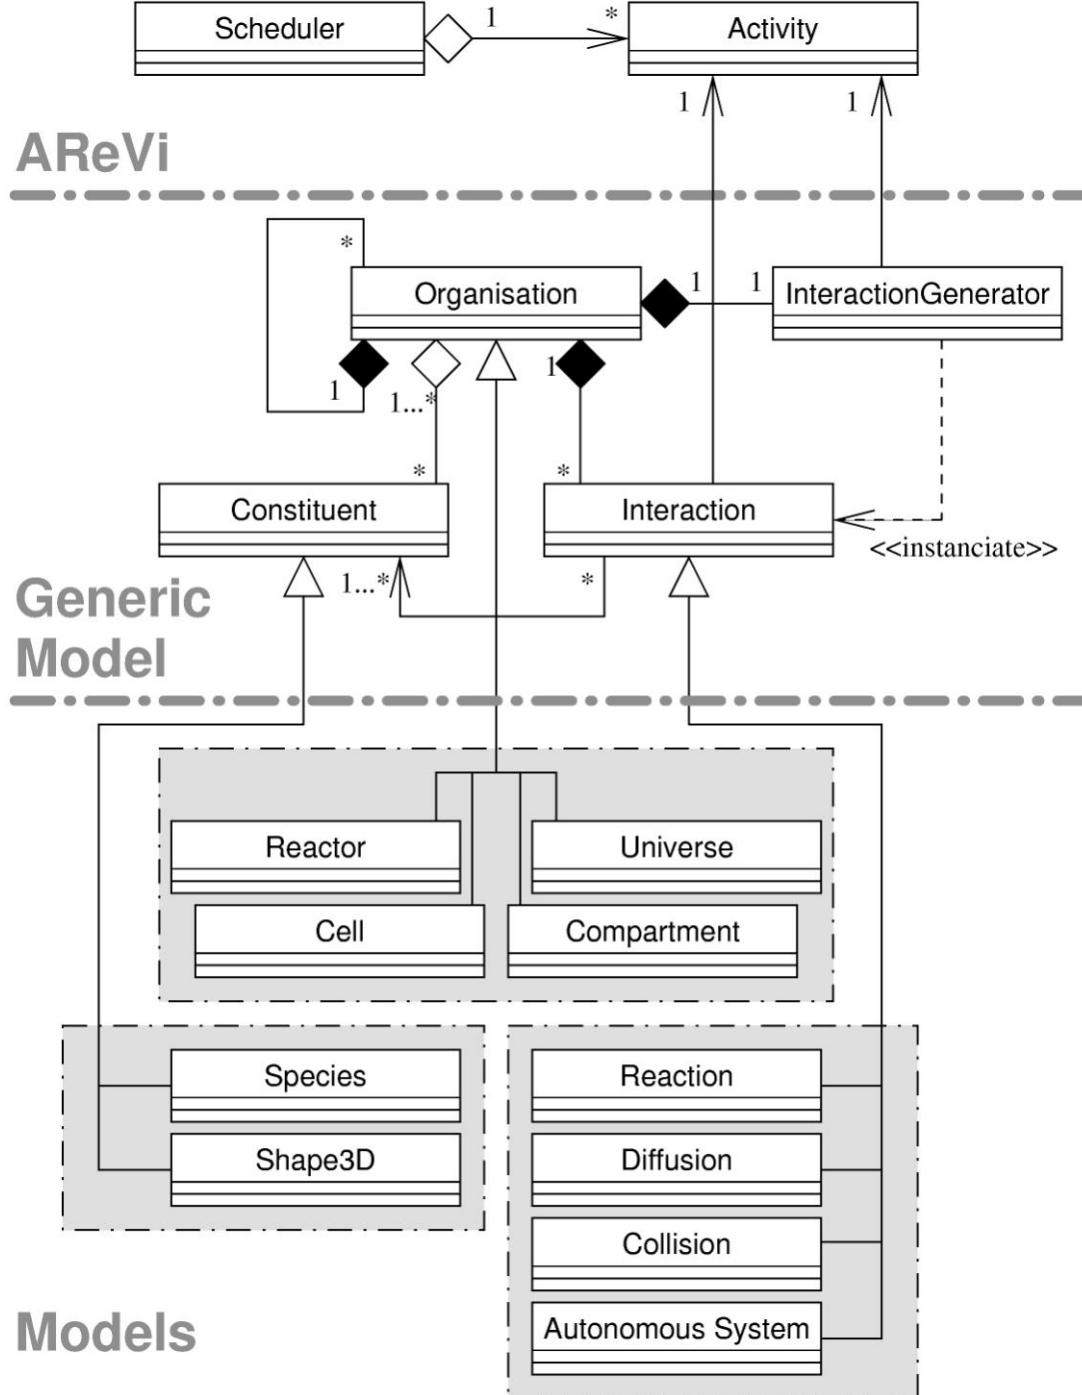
Scheduler
1
*
Activity
1
1
AReVi
*
Organisation
1
1
InteractionGenerator
1
1...*
1
*
*
Constituent
Interaction
<<instanciate>>
1...*
*
Generic Model
Reactor
Universe
Cell
Compartment
Species
Shape3D
Reaction
Diffusion
Collision
Autonomous System
Models